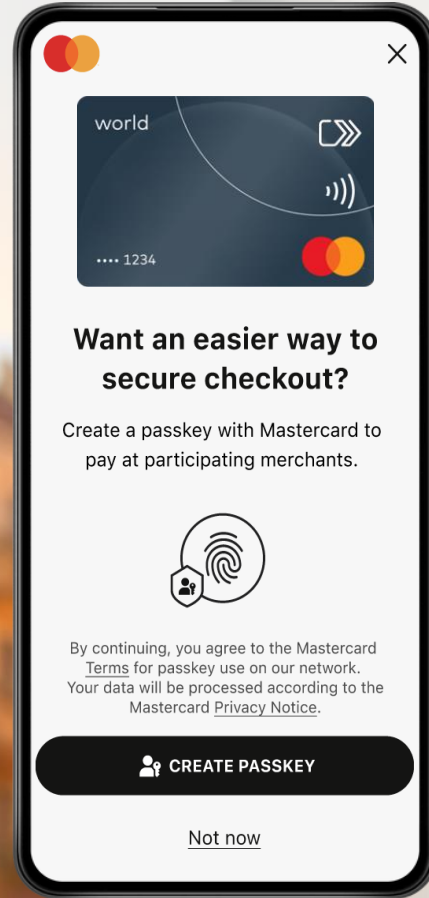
world

•••• 1234

Want an easier way to secure checkout?

Create a passkey with Mastercard to pay at participating merchants.

By continuing, you agree to the Mastercard Terms for passkey use on our network. Your data will be processed according to the Mastercard Privacy Notice.

CREATE PASSKEY

Not now